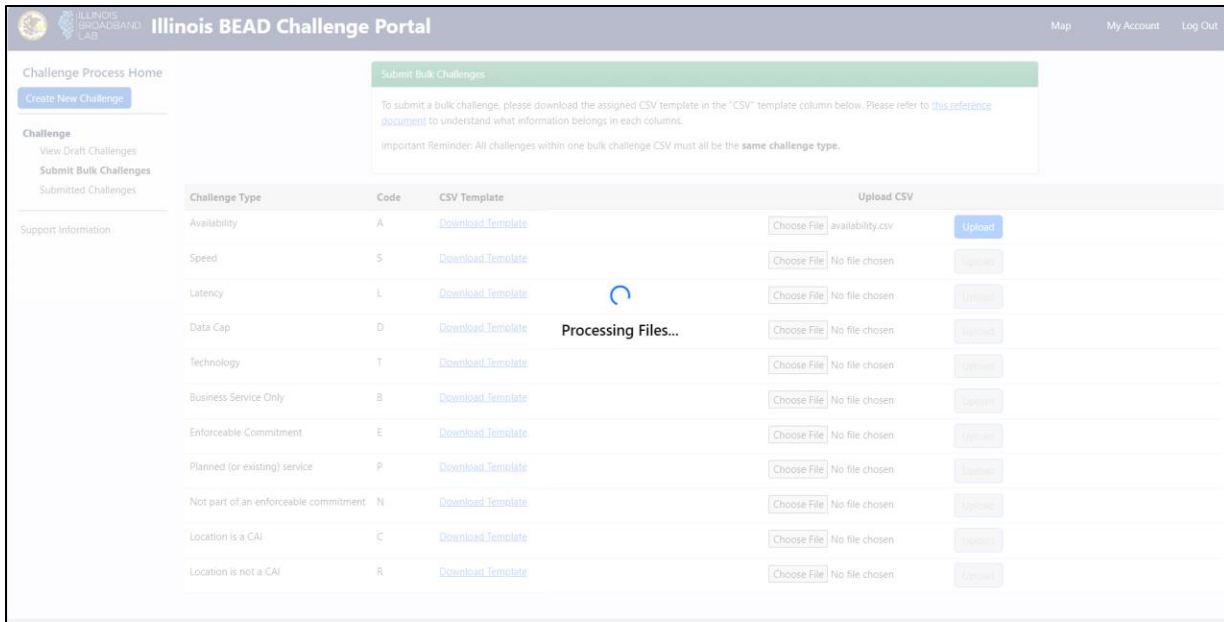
ILLINOIS BROADBAND LAB Illinois BEAD Challenge Portal

Map My Account Log Out

Challenge Process Home
Create New Challenge

Challenge
View Draft Challenges
Submit Bulk Challenges
Submitted Challenges

Support Information

Submit Bulk Challenges

To submit a bulk challenge, please download the assigned CSV template in the "CSV" template column below. Please refer to this reference document to understand what information belongs in each columns.

Important Reminder: All challenges within one bulk challenge CSV must all be the **same challenge type.**

| Challenge Type | Code | CSV Template | Upload CSV | |
|---|---|---|---|---|
| Availability | A | Download Template | Choose File availability.csv | Upload |
| Speed | S | Download Template | Choose File No file chosen | Upload |
| Latency | L | Download Template | Choose File No file chosen | Upload |
| Data Cap | D | Download Template | Choose File No file chosen | Upload |
| Technology | T | Download Template | Choose File No file chosen | Upload |
| Business Service Only | B | Download Template | Choose File No file chosen | Upload |
| Enforceable Commitment | E | Download Template | Choose File No file chosen | Upload |
| Planned (or existing) service | P | Download Template | Choose File No file chosen | Upload |
| Not part of an enforceable commitment | N | Download Template | Choose File No file chosen | Upload |
| Location is a CAI | C | Download Template | Choose File No file chosen | Upload |
| Location is not a CAI | R | Download Template | Choose File No file chosen | Upload |

Processing Files...